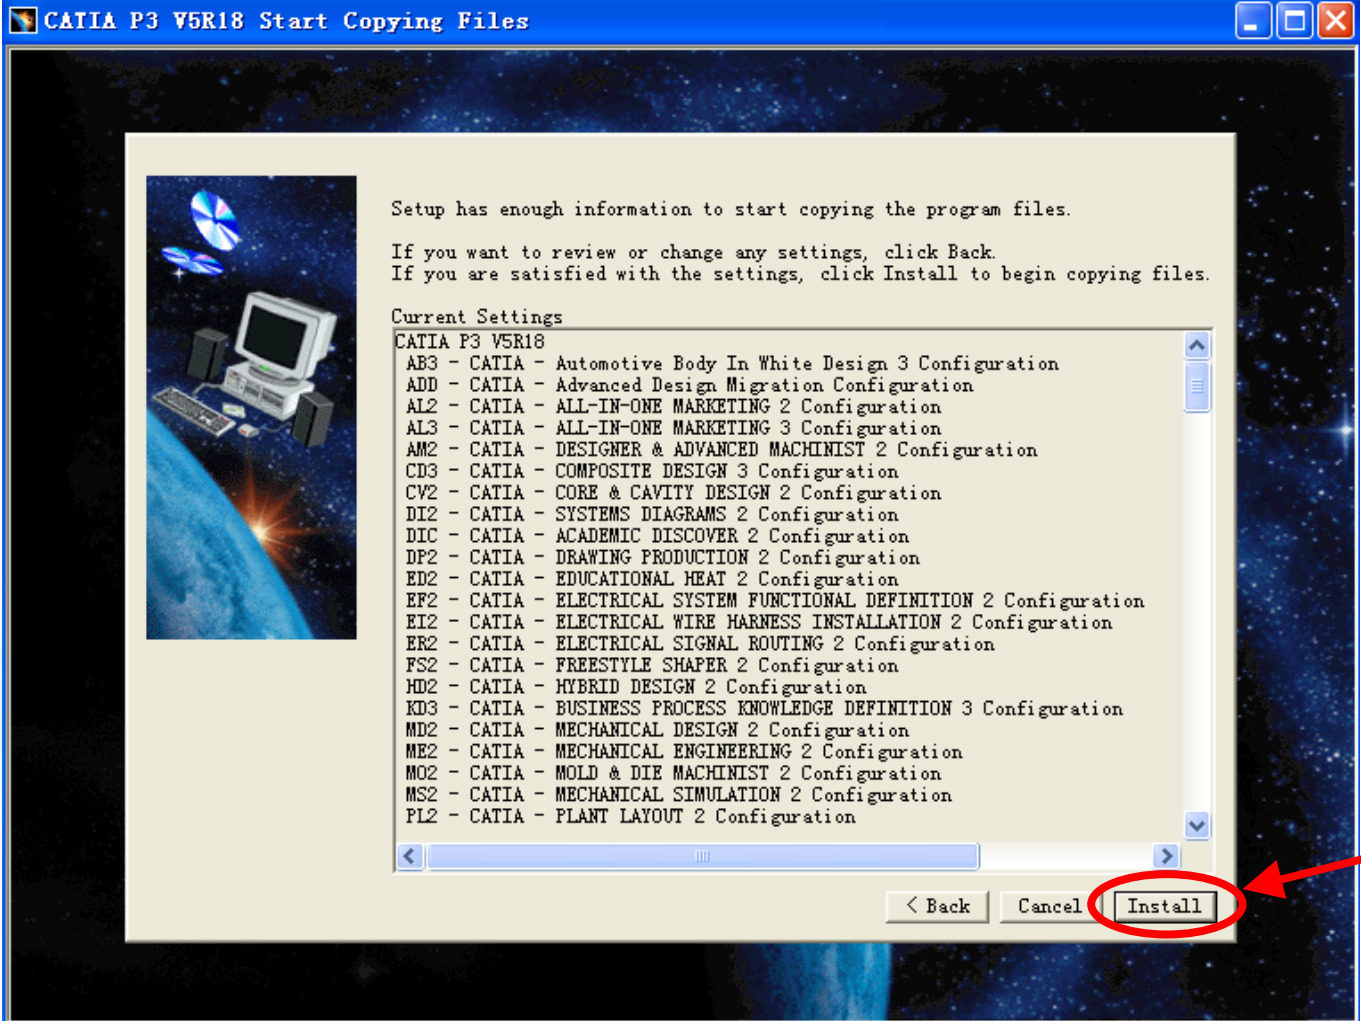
CATIA P3 V5R18 Start Copying Files

Setup has enough information to start copying the program files.

If you want to review or change any settings, click Back.
If you are satisfied with the settings, click Install to begin copying files.

Current Settings

CATIA P3 V5R18
AB3 - CATIA - Automotive Body In White Design 3 Configuration
ADD - CATIA - Advanced Design Migration Configuration
AL2 - CATIA - ALL-IN-ONE MARKETING 2 Configuration
AL3 - CATIA - ALL-IN-ONE MARKETING 3 Configuration
AM2 - CATIA - DESIGNER & ADVANCED MACHINIST 2 Configuration
CD3 - CATIA - COMPOSITE DESIGN 3 Configuration
CV2 - CATIA - CORE & CAVITY DESIGN 2 Configuration
DI2 - CATIA - SYSTEMS DIAGRAMS 2 Configuration
DIC - CATIA - ACADEMIC DISCOVER 2 Configuration
DP2 - CATIA - DRAWING PRODUCTION 2 Configuration
ED2 - CATIA - EDUCATIONAL HEAT 2 Configuration
EF2 - CATIA - ELECTRICAL SYSTEM FUNCTIONAL DEFINITION 2 Configuration
EI2 - CATIA - ELECTRICAL WIRE HARNESS INSTALLATION 2 Configuration
ER2 - CATIA - ELECTRICAL SIGNAL ROUTING 2 Configuration
FS2 - CATIA - FREESTYLE SHAPER 2 Configuration
HD2 - CATIA - HYBRID DESIGN 2 Configuration
KD3 - CATIA - BUSINESS PROCESS KNOWLEDGE DEFINITION 3 Configuration
MD2 - CATIA - MECHANICAL DESIGN 2 Configuration
ME2 - CATIA - MECHANICAL ENGINEERING 2 Configuration
MO2 - CATIA - MOLD & DIE MACHINIST 2 Configuration
MS2 - CATIA - MECHANICAL SIMULATION 2 Configuration
PL2 - CATIA - PLANT LAYOUT 2 Configuration

< Back  Cancel  Install